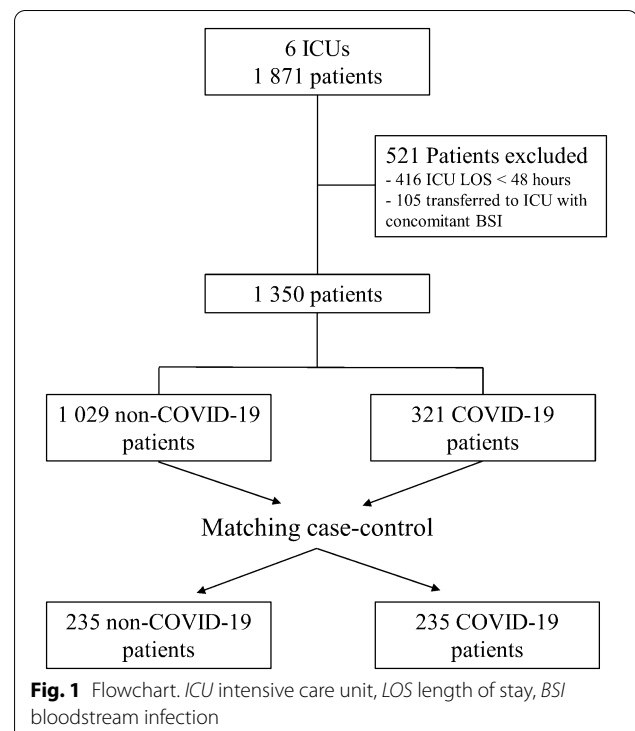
6 ICUs
1 871 patients

521 Patients excluded
- 416 ICU LOS < 48 hours
- 105 transferred to ICU with concomitant BSI

1 350 patients

1 029 non-COVID-19 patients

321 COVID-19 patients

Matching case-control

235 non-COVID-19 patients

235 COVID-19 patients

**Fig. 1** Flowchart. *ICU* intensive care unit, *LOS* length of stay, *BSI* bloodstream infection